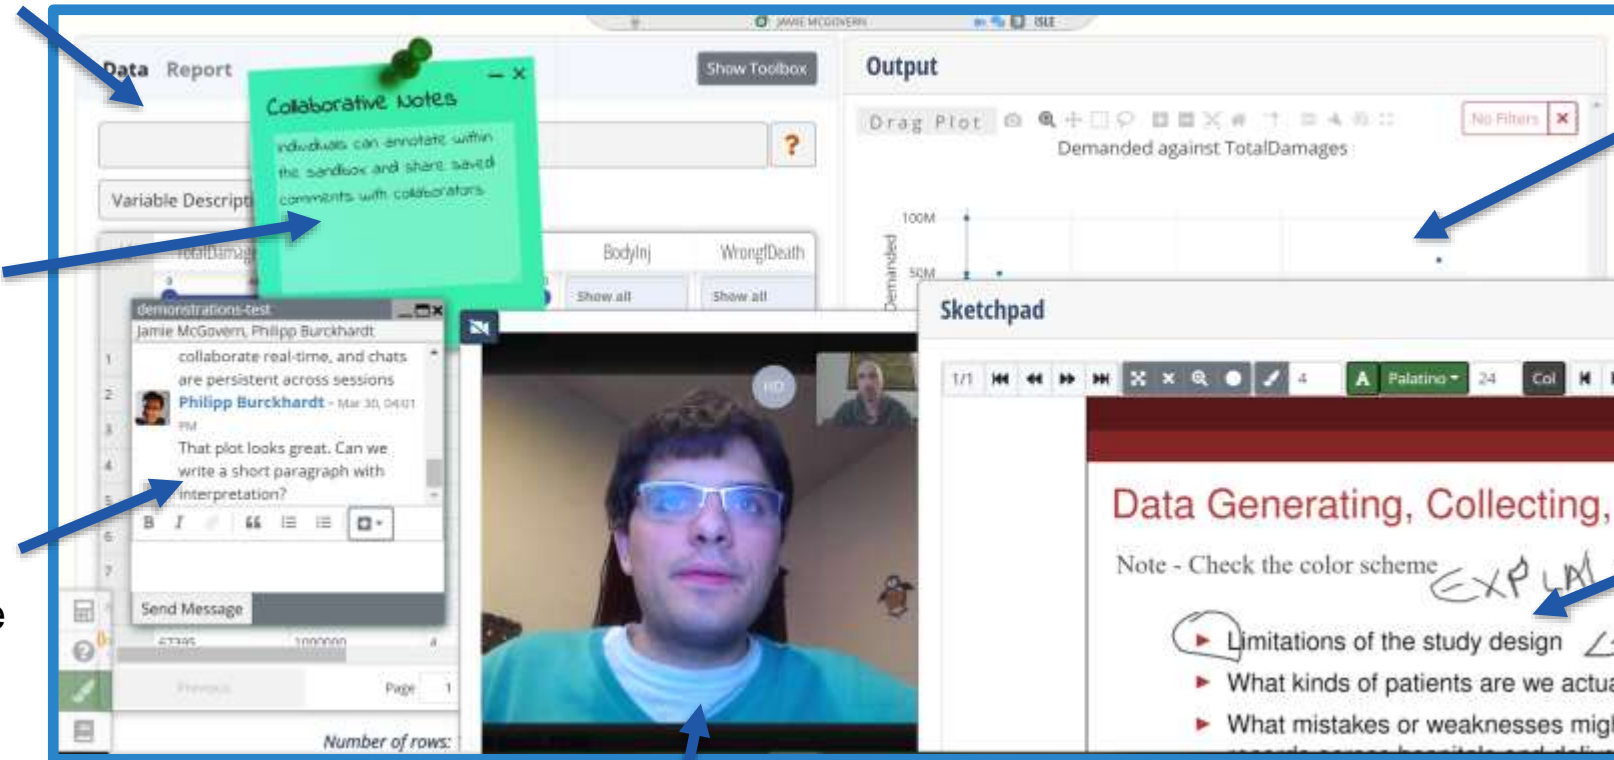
JAMIE MCGOVERN ISLE

Data Report

Show Toolbox

Output

Collaborative Notes

individuals can annotate within the sandbox and share saved comments with collaborators

?

Variable Descripti

TotalDamage BodyInj WrongfDeath

Show all Show all

Drag Plot

No Filters ×

Demanded against TotalDamages

100M

50M

Demanded

demonstrations-test

Jamie McGovern, Philipp Burckhardt

collaborate real-time, and chats are persistent across sessions

Philipp Burckhardt - Mar 30, 04:01 PM

That plot looks great. Can we write a short paragraph with interpretation?

B I 66

Send Message

67395 1000000

Previous

Page 1

Number of rows:

HD

Sketchpad

1/1 4 A Palatino 24 Col

Data Generating, Collecting,

Note - Check the color scheme EXPLAI

Limitations of the study design

What kinds of patients are we actua

What mistakes or weaknesses mig

e